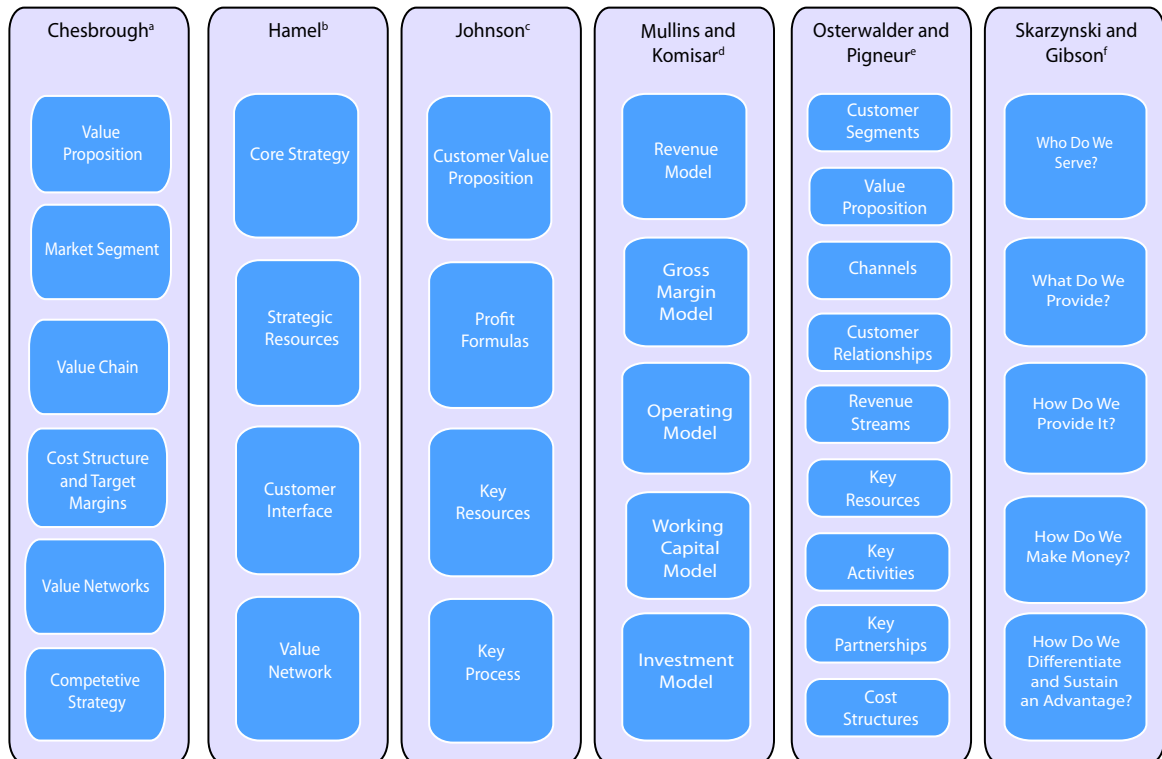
Chesbrough$^{a}$

Value Proposition

Market Segment

Value Chain

Cost Structure and Target Margins

Value Networks

Competetive Strategy

Hamel$^{b}$

Core Strategy

Strategic Resources

Customer Interface

Value Network

Johnson$^{c}$

Customer Value Proposition

Profit Formulas

Key Resources

Key Process

Mullins and Komisar$^{d}$

Revenue Model

Gross Margin Model

Operating Model

Working Capital Model

Investment Model

Osterwalder and Pigneur$^{e}$

Customer Segments

Value Proposition

Channels

Customer Relationships

Revenue Streams

Key Resources

Key Activities

Key Partnerships

Cost Structures

Skarzynski and Gibson$^{f}$

Who Do We Serve?

What Do We Provide?

How Do We Provide It?

How Do We Make Money?

How Do We Differentiate and Sustain an Advantage?